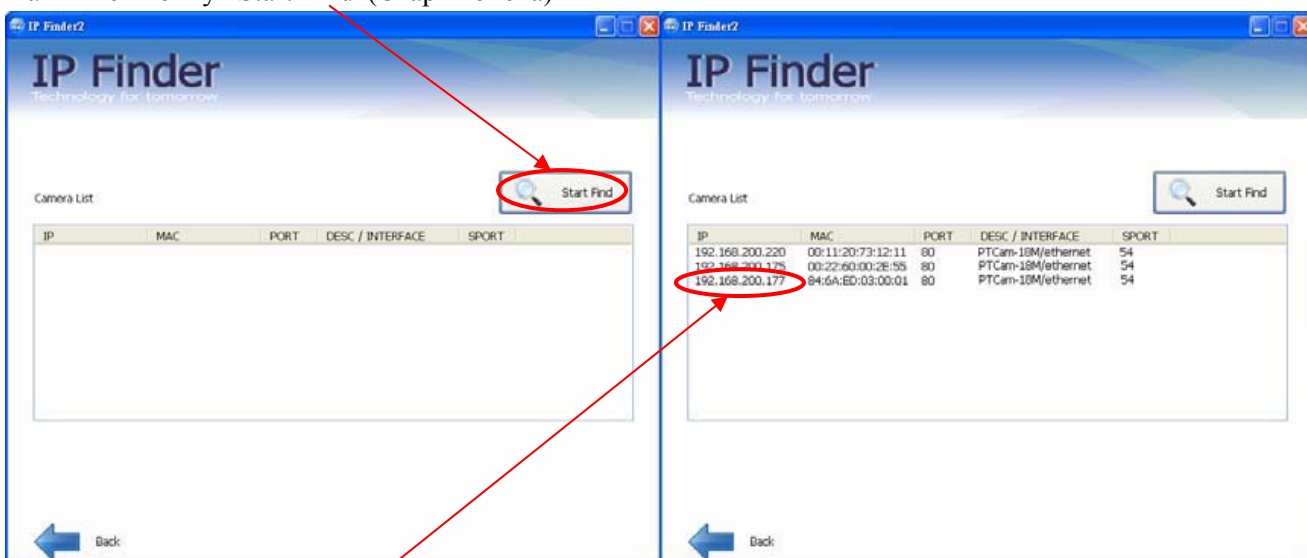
IP Finder2

IP Finder

Technology for tomorrow

Camera List

Start Find

| IP | MAC | PORT | DESC / INTERFACE | SPORT |
|---|---|---|---|---|

Back

IP Finder2

IP Finder

Technology for tomorrow

Camera List

Start Find

| IP | MAC | PORT | DESC / INTERFACE | SPORT |
|---|---|---|---|---|
| 192.168.200.220 | 00:11:20:73:12:11 | 80 | PTCam-18M/ethernet | 54 |
| 192.168.200.175 | 00:22:60:00:2E:55 | 80 | PTCam-18M/ethernet | 54 |
| 192.168.200.177 | 84:6A:ED:03:00:01 | 80 | PTCam-18M/ethernet | 54 |

Back